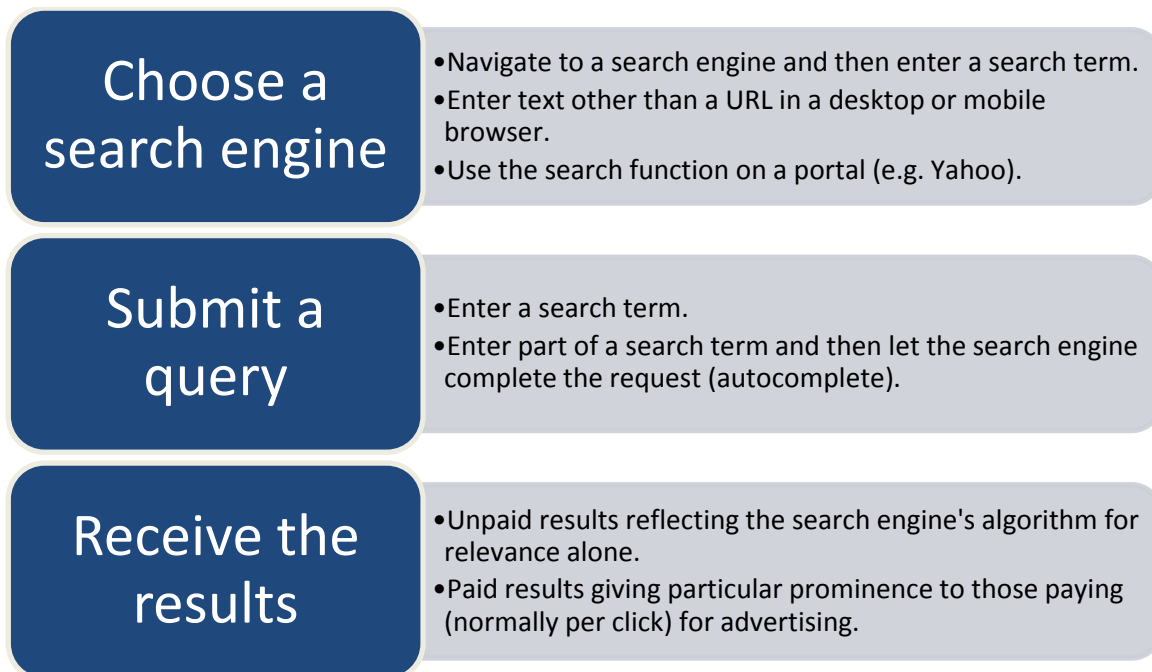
Choose a search engine

•Navigate to a search engine and then enter a search term.
•Enter text other than a URL in a desktop or mobile browser.
•Use the search function on a portal (e.g. Yahoo).

Submit a query

•Enter a search term.
•Enter part of a search term and then let the search engine complete the request (autocomplete).

Receive the results

•Unpaid results reflecting the search engine's algorithm for relevance alone.
•Paid results giving particular prominence to those paying (normally per click) for advertising.